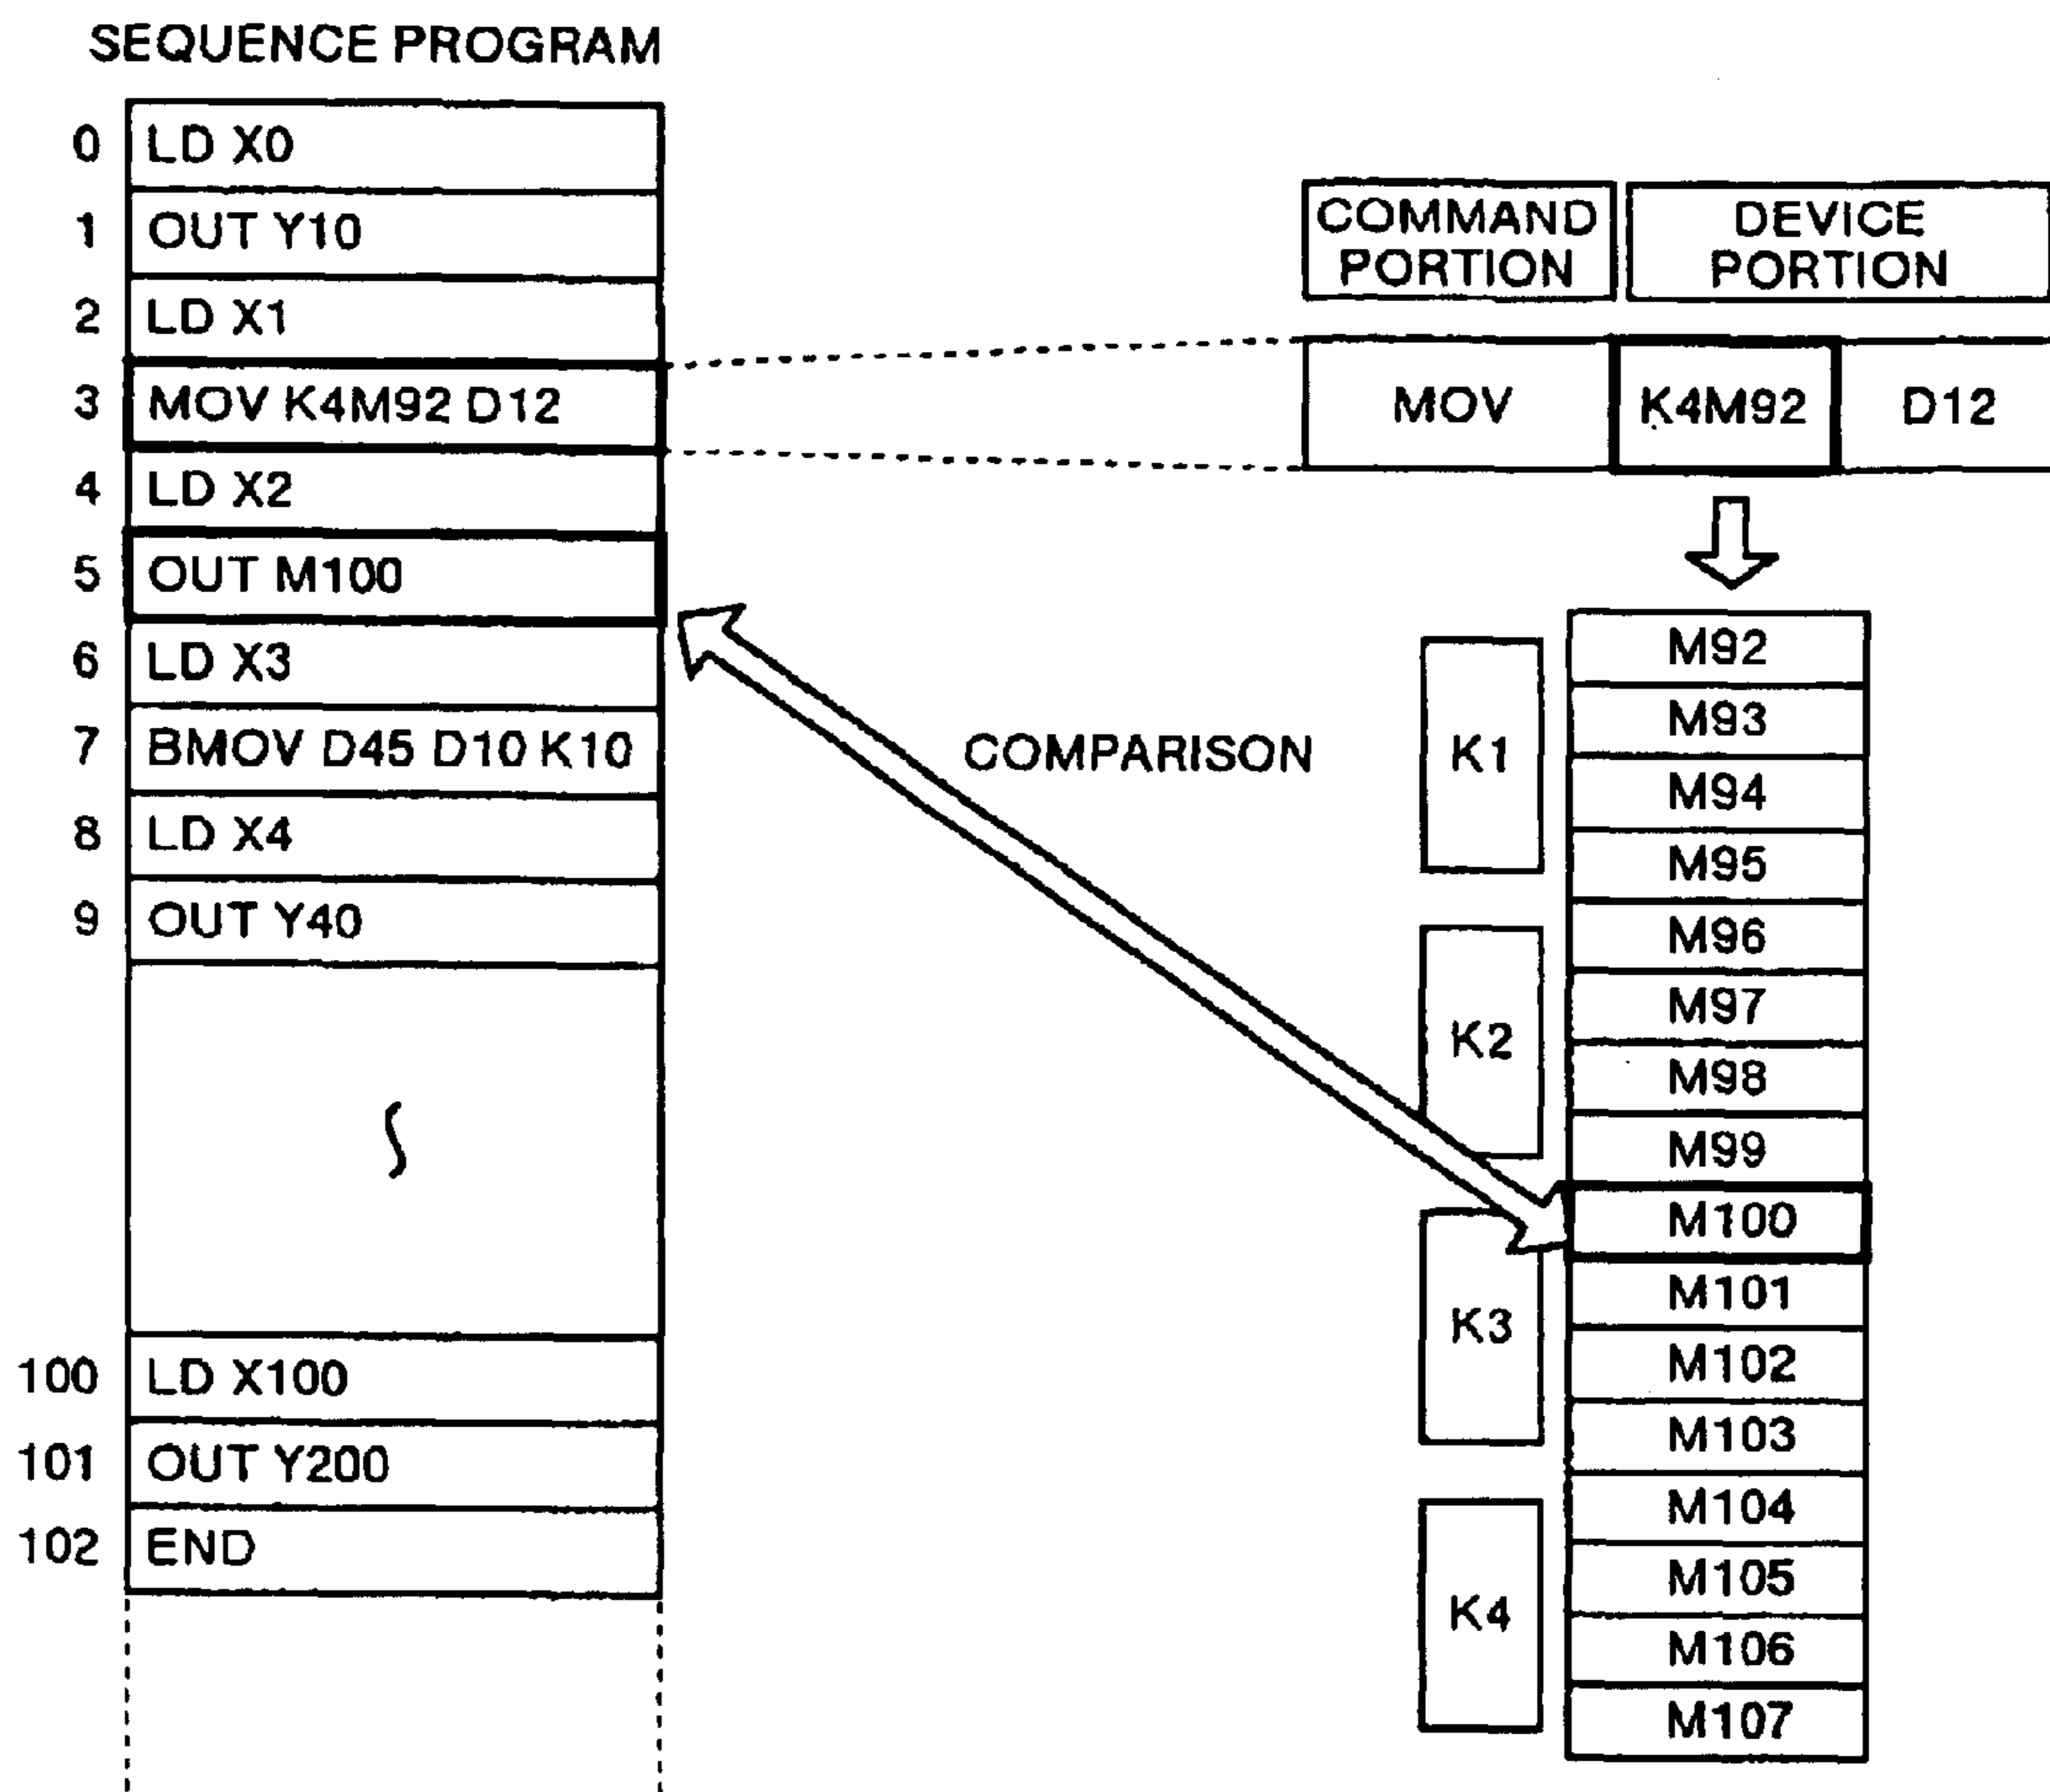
SEQUENCE PROGRAM

0 LD X0
1 OUT Y10
2 LD X1
3 MOV K4M92 D12
4 LD X2
5 OUT M100
6 LD X3
7 BMOV D45 D10 K10
8 LD X4
9 OUT Y40
100 LD X100
101 OUT Y200
102 END

COMMAND PORTION
DEVICE PORTION

MOV
K4M92
D12

COMPARISON

K1
K2
K3
K4

M92
M93
M94
M95
M96
M97
M98
M99
M100
M101
M102
M103
M104
M105
M106
M107